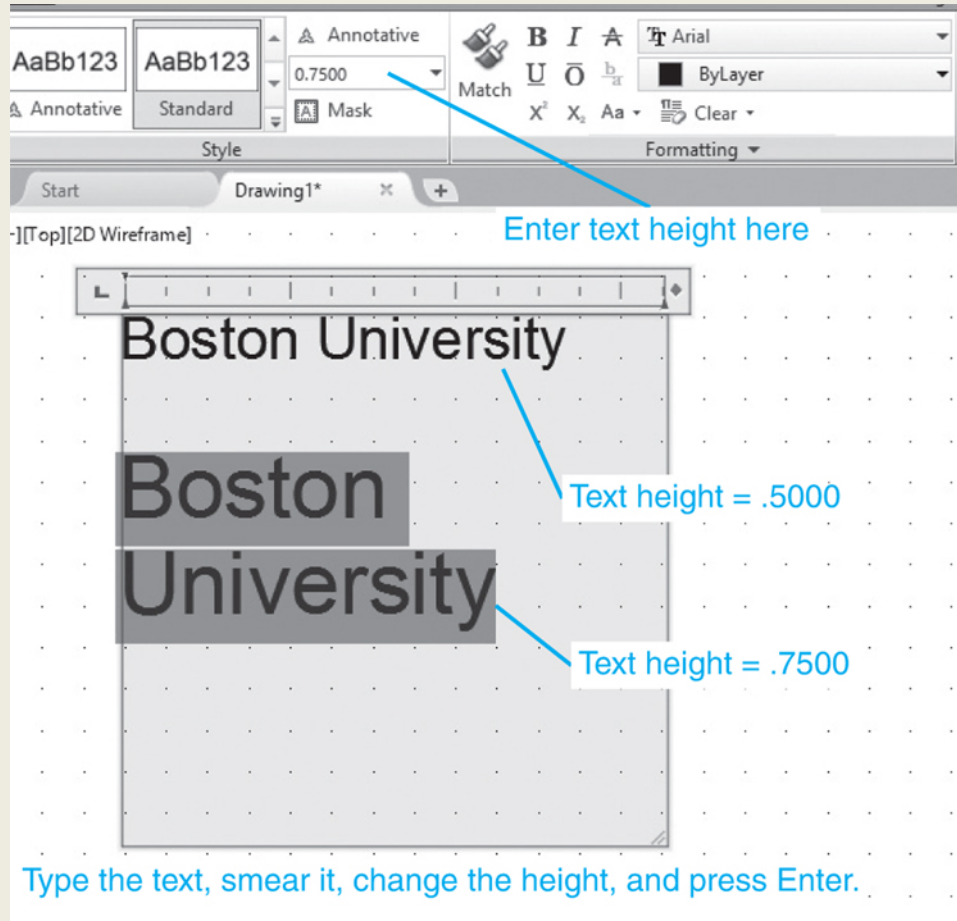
AaBb123
Annotative
AaBb123
Standard
Annotative
0.7500
Mask
Style
Match
B I A
U Ō $\frac{b}{a}$
$X^2$ $X_2$ Aa
Arial
ByLayer
Clear
Formatting

Start
Drawing1*

-][Top][2D Wireframe]

Enter text height here

Boston University

Boston University

Text height = .5000

Text height = .7500

Type the text, smear it, change the height, and press Enter.